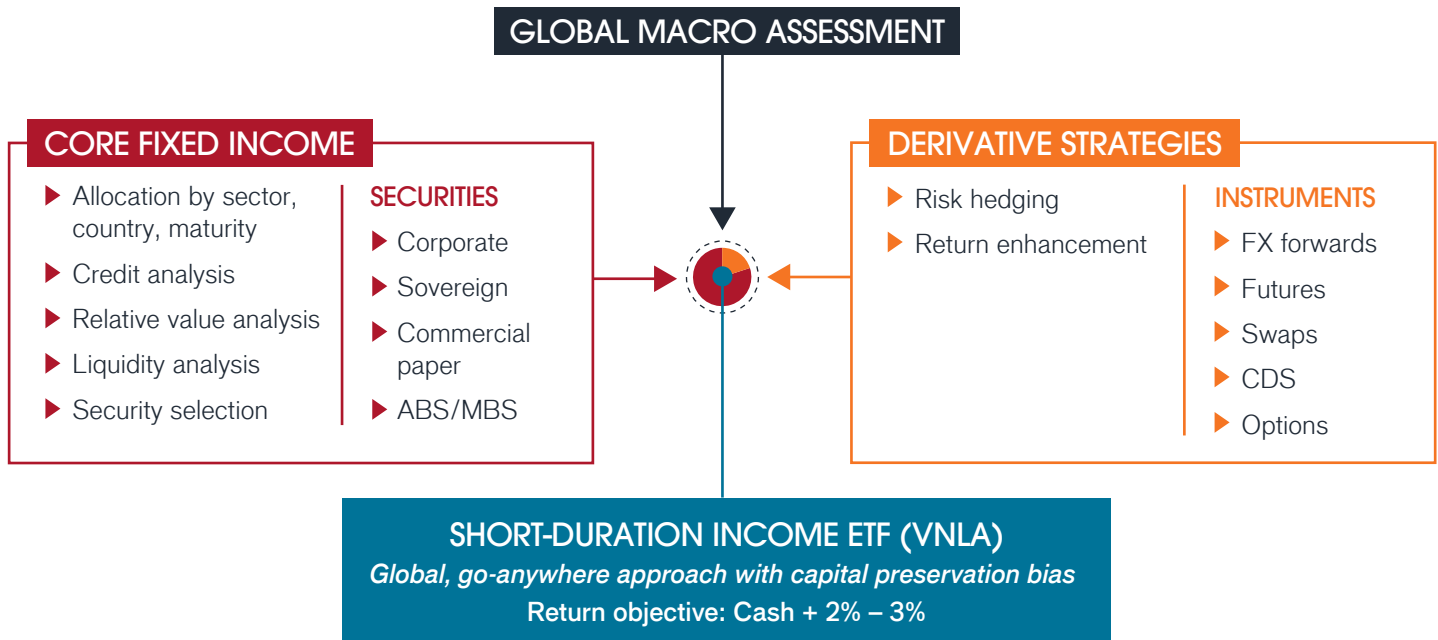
GLOBAL MACRO ASSESSMENT

CORE FIXED INCOME

Allocation by sector, country, maturity

Credit analysis

Relative value analysis

Liquidity analysis

Security selection

SECURITIES

Corporate

Sovereign

Commercial paper

ABS/MBS

DERIVATIVE STRATEGIES

Risk hedging

Return enhancement

INSTRUMENTS

FX forwards

Futures

Swaps

CDS

Options

SHORT-DURATION INCOME ETF (VNLA)

Global, go-anywhere approach with capital preservation bias

Return objective: Cash + 2% – 3%